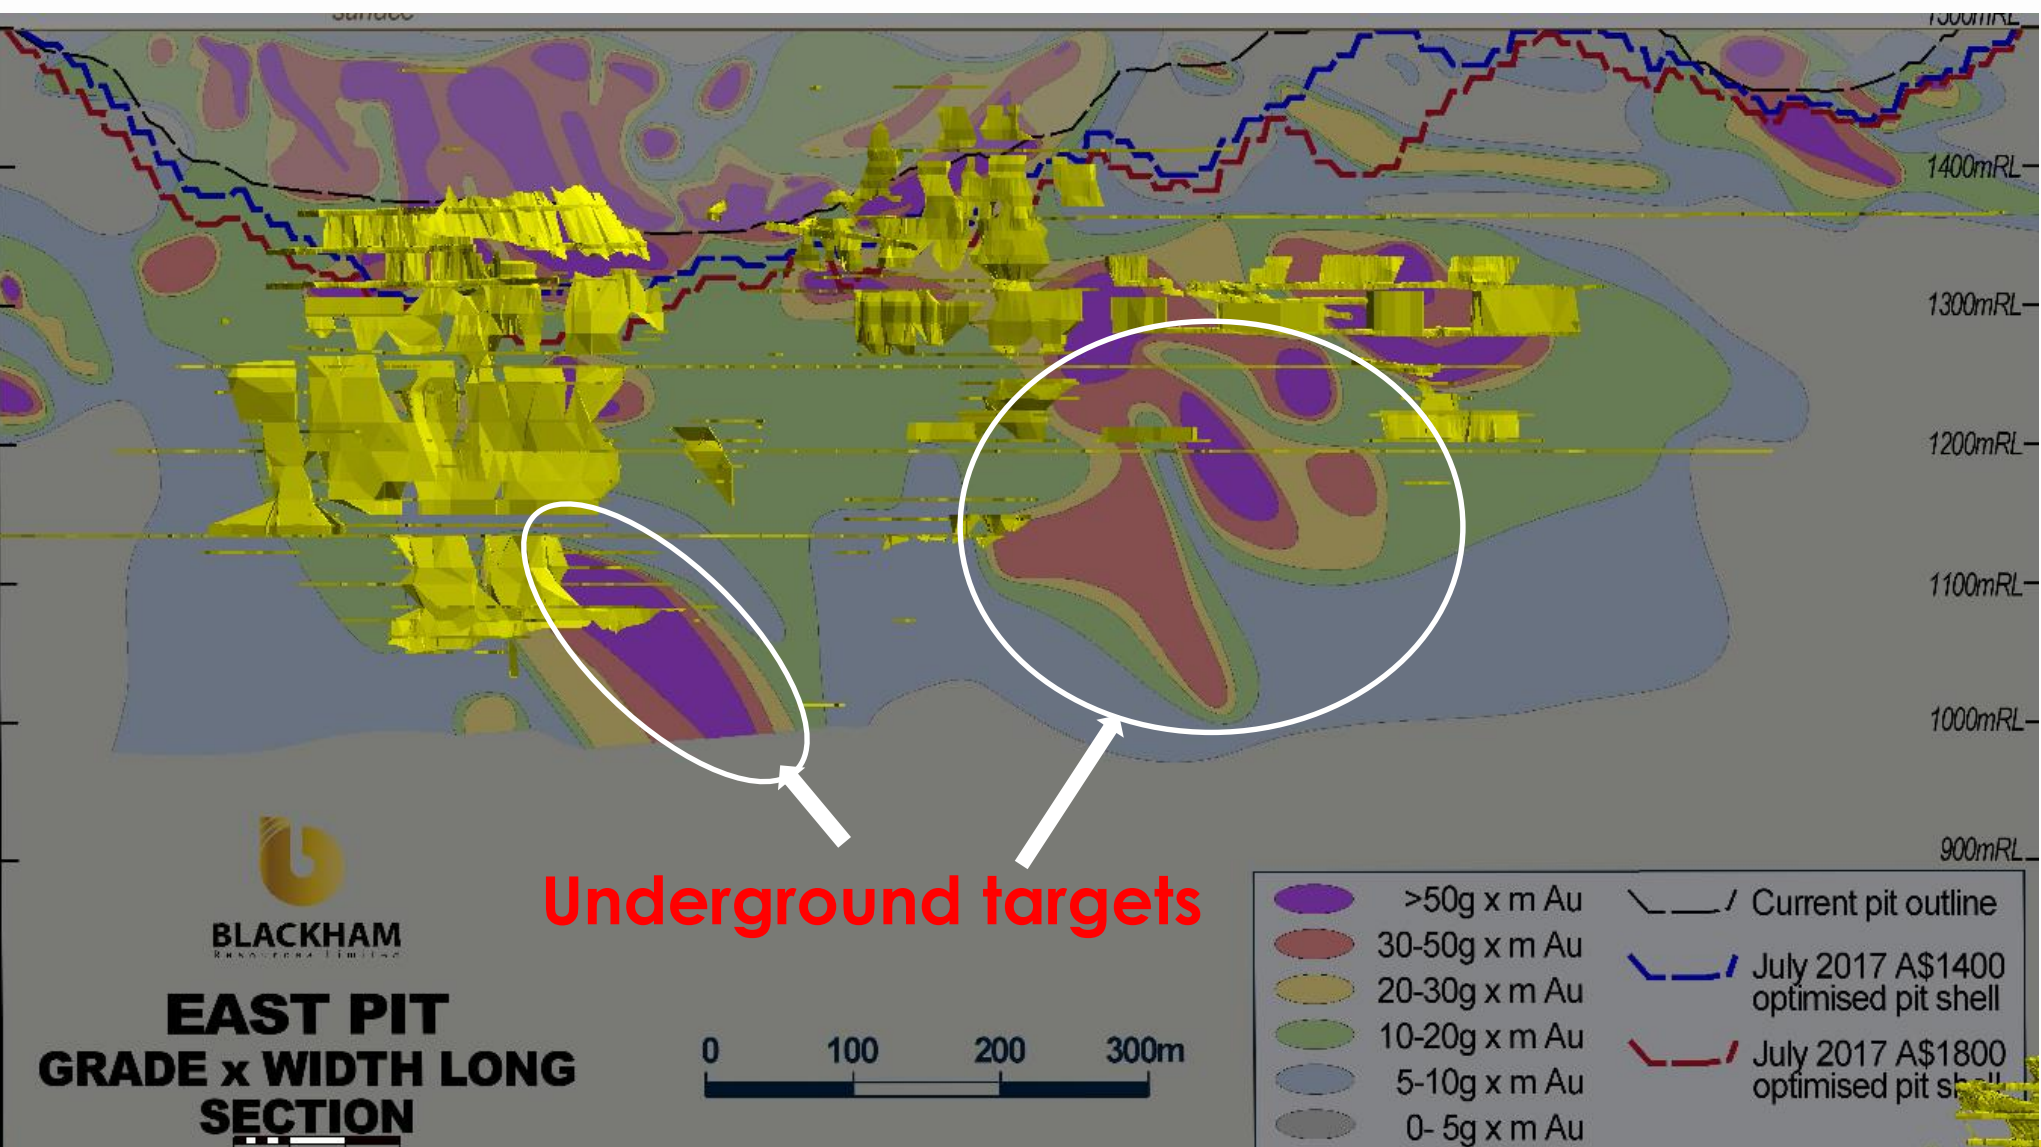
Surface
1500mRL
1400mRL
1300mRL
1200mRL
1100mRL
1000mRL
900mRL

Underground targets

BLACKHAM
Resources Limited

EAST PIT
GRADE x WIDTH LONG SECTION

0 100 200 300m

>50g x m Au
30-50g x m Au
20-30g x m Au
10-20g x m Au
5-10g x m Au
0- 5g x m Au

Current pit outline
July 2017 A$1400 optimised pit shell
July 2017 A$1800 optimised pit sh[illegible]